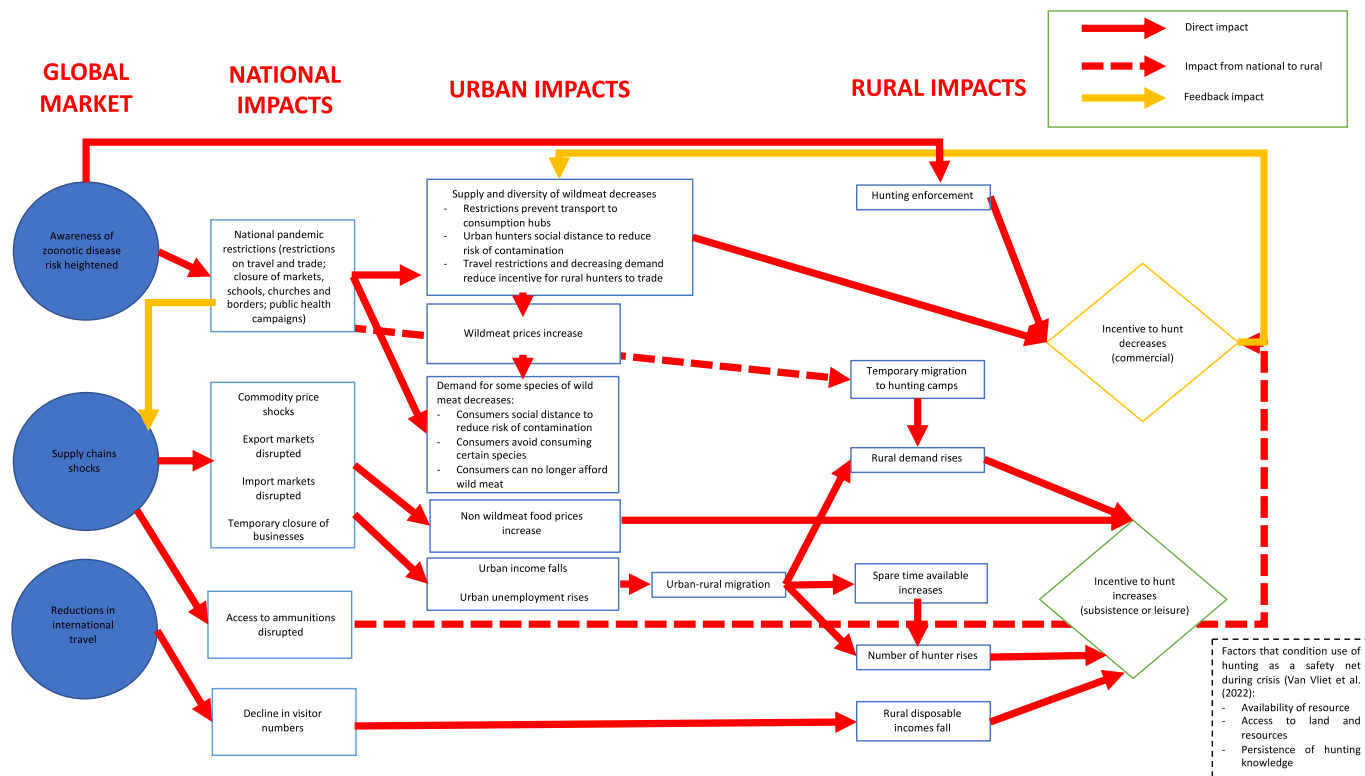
Direct impact
Impact from national to rural
Feedback impact

GLOBAL MARKET

NATIONAL IMPACTS

URBAN IMPACTS

RURAL IMPACTS

Awareness of zoonotic disease risk heightened

Supply chains shocks

Reductions in international travel

National pandemic restrictions (restrictions on travel and trade; closure of markets, schools, churches and borders; public health campaigns)

Commodity price shocks

Export markets disrupted

Import markets disrupted

Temporary closure of businesses

Access to ammunitions disrupted

Decline in visitor numbers

Supply and diversity of wildmeat decreases
- Restrictions prevent transport to consumption hubs
- Urban hunters social distance to reduce risk of contamination
- Travel restrictions and decreasing demand reduce incentive for rural hunters to trade

Wildmeat prices increase

Demand for some species of wild meat decreases:
- Consumers social distance to reduce risk of contamination
- Consumers avoid consuming certain species
- Consumers can no longer afford wild meat

Non wildmeat food prices increase

Urban income falls

Urban unemployment rises

Urban-rural migration

Hunting enforcement

Incentive to hunt decreases (commercial)

Temporary migration to hunting camps

Rural demand rises

Spare time available increases

Number of hunter rises

Rural disposable incomes fall

Incentive to hunt increases (subsistence or leisure)

Factors that condition use of hunting as a safety net during crisis (Van Vliet et al. (2022):
- Availability of resource
- Access to land and resources
- Persistence of hunting knowledge